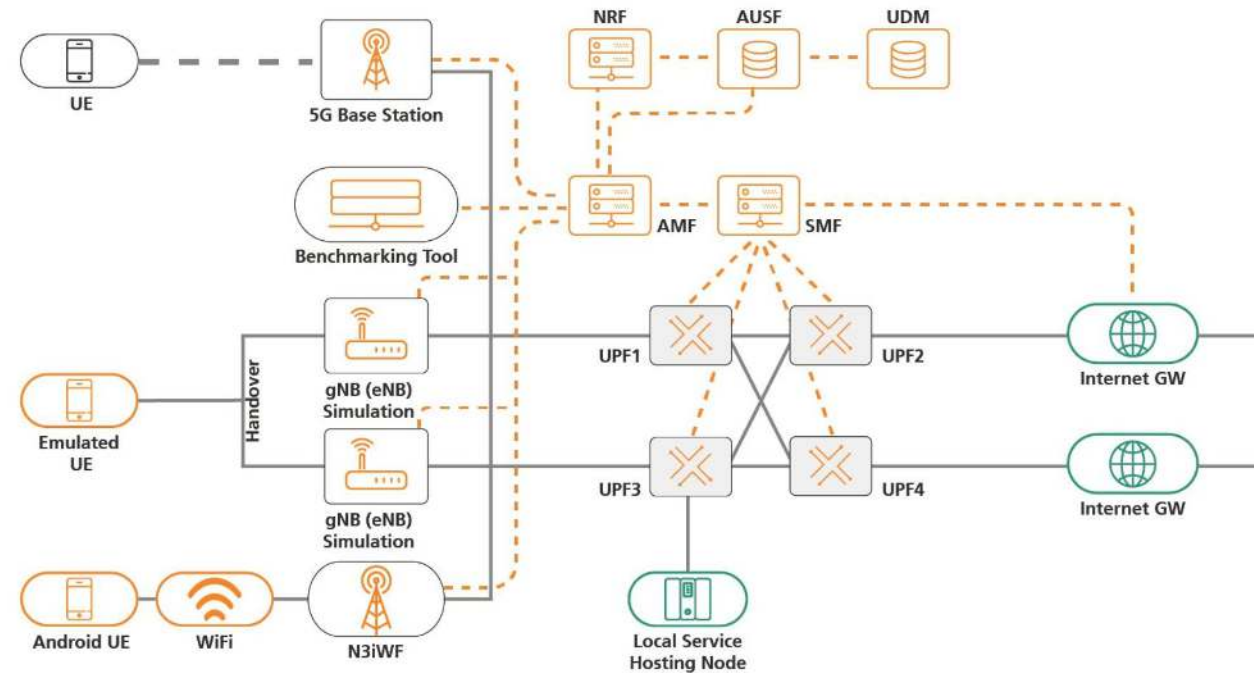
NRF
AUSF
UDM

UE

5G Base Station

AMF

SMF

Benchmarking Tool

Handover

gNB (eNB) Simulation

UPF1

UPF2

Internet GW

Emulated UE

gNB (eNB) Simulation

UPF3

UPF4

Internet GW

Android UE

WiFi

N3iWF

Local Service Hosting Node